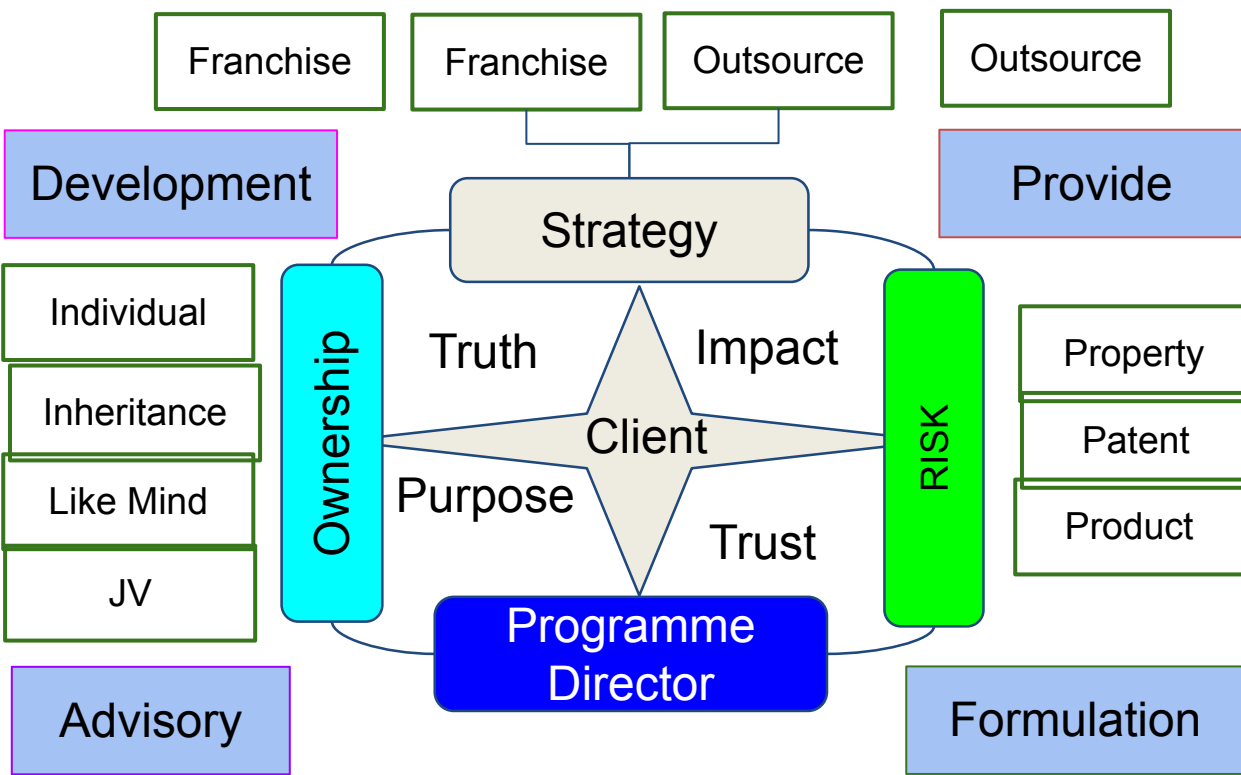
Franchise

Franchise

Outsource

Outsource

Development

Provide

Strategy

Individual

Inheritance

Like Mind

JV

Ownership

Truth

Impact

Client

Purpose

Trust

RISK

Property

Patent

Product

Programme Director

Advisory

Formulation